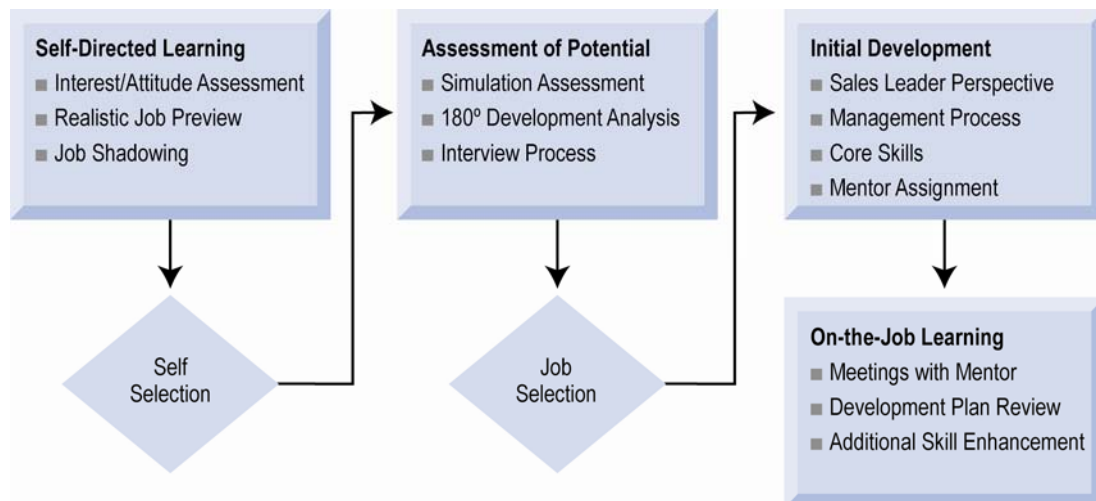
Self-Directed Learning
■ Interest/Attitude Assessment
■ Realistic Job Preview
■ Job Shadowing

Self Selection

Assessment of Potential
■ Simulation Assessment
■ 180º Development Analysis
■ Interview Process

Job Selection

Initial Development
■ Sales Leader Perspective
■ Management Process
■ Core Skills
■ Mentor Assignment

On-the-Job Learning
■ Meetings with Mentor
■ Development Plan Review
■ Additional Skill Enhancement